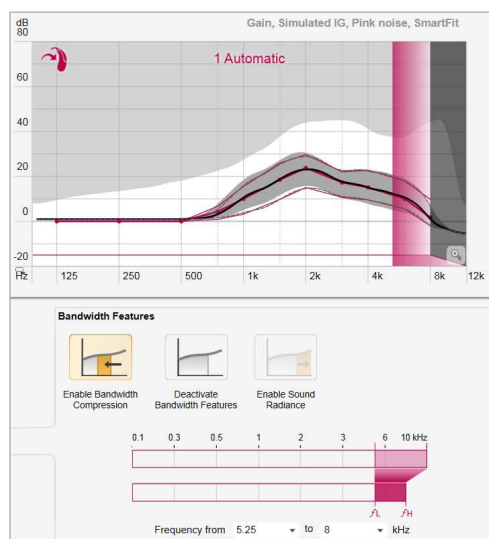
dB 80

Gain, Simulated IG, Pink noise, SmartFit

1 Automatic

60

40

20

0

-20

Hz 125 250 500 1k 2k 4k 8k 12k

Bandwidth Features

Enable Bandwidth Compression

Deactivate Bandwidth Features

Enable Sound Radiance

0.1 0.3 0.5 1 2 3 6 10 kHz

$f_L$ $f_H$

Frequency from 5.25 to 8 kHz